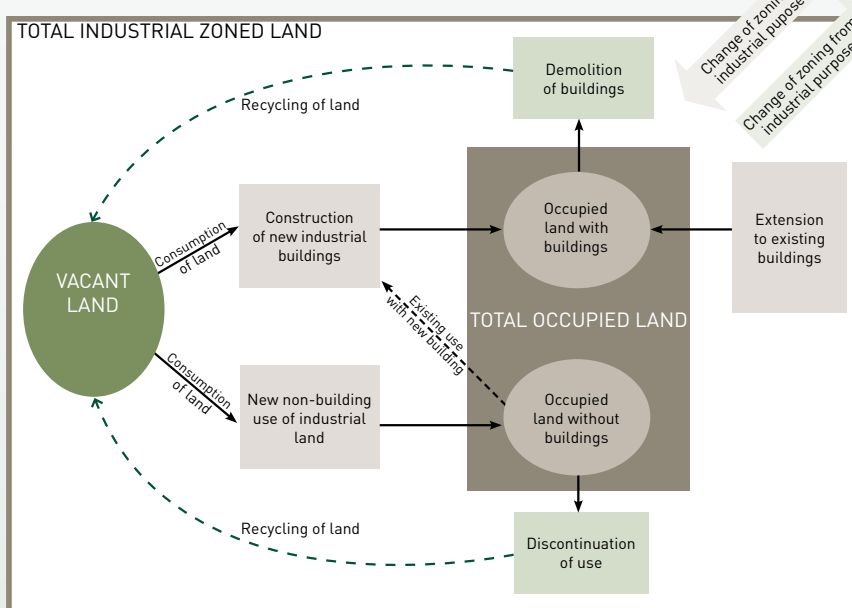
TOTAL INDUSTRIAL ZONED LAND

Change of zoning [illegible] industrial purpose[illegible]

Change of zoning from industrial purpose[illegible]

Demolition of buildings

Recycling of land

VACANT LAND

Consumption of land

Construction of new industrial buildings

Occupied land with buildings

Extension to existing buildings

Existing use with new building

TOTAL OCCUPIED LAND

Consumption of land

New non-building use of industrial land

Occupied land without buildings

Recycling of land

Discontinuation of use